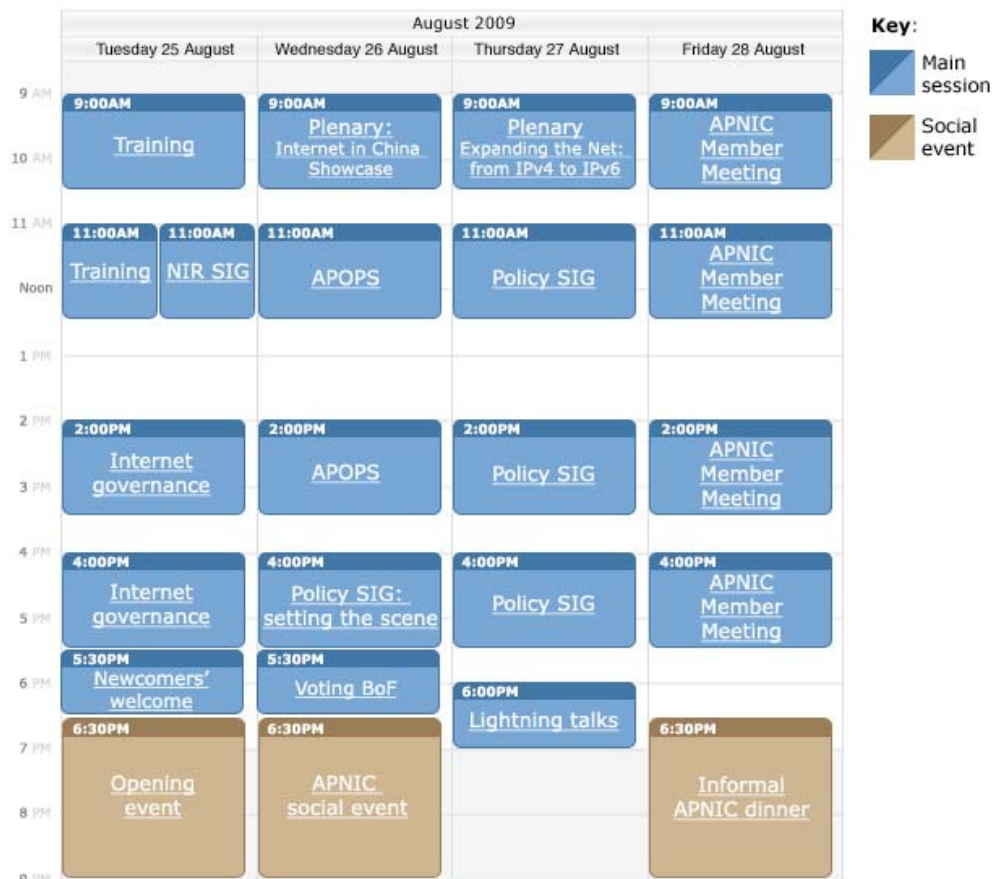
August 2009

| | Tuesday 25 August | Wednesday 26 August | Thursday 27 August | Friday 28 August |
|---|---|---|---|---|
| 9 AM | 9:00AM Training | 9:00AM Plenary: Internet in China Showcase | 9:00AM Plenary Expanding the Net: from IPv4 to IPv6 | 9:00AM APNIC Member Meeting |
| 11 AM | 11:00AM Training / 11:00AM NIR SIG | 11:00AM APOPS | 11:00AM Policy SIG | 11:00AM APNIC Member Meeting |
| 2 PM | 2:00PM Internet governance | 2:00PM APOPS | 2:00PM Policy SIG | 2:00PM APNIC Member Meeting |
| 4 PM | 4:00PM Internet governance | 4:00PM Policy SIG: setting the scene | 4:00PM Policy SIG | 4:00PM APNIC Member Meeting |
| 5:30 PM | 5:30PM Newcomers' welcome | 5:30PM Voting BoF | | |
| 6 PM | | | 6:00PM Lightning talks | |
| 6:30 PM | 6:30PM Opening event | 6:30PM APNIC social event | | 6:30PM Informal APNIC dinner |

9 AM
10 AM
11 AM
Noon
1 PM
2 PM
3 PM
4 PM
5 PM
6 PM
7 PM
8 PM
9 PM

Key:
Main session
Social event